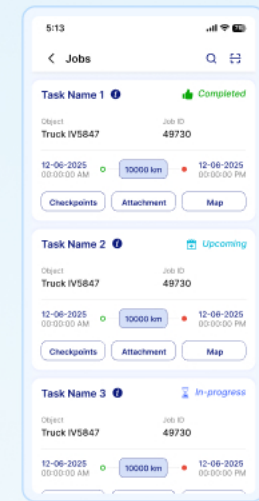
5:13

Jobs

Task Name 1
Completed

Object
Truck IV5847

Job ID
49730

12-06-2025
00:00:00 AM

10000 km

12-06-2025
00:00:00 PM

Checkpoints
Attachment
Map

Task Name 2
Upcoming

Object
Truck IV5847

Job ID
49730

12-06-2025
00:00:00 AM

10000 km

12-06-2025
00:00:00 PM

Checkpoints
Attachment
Map

Task Name 3
In-progress

Object
Truck IV5847

Job ID
49730

12-06-2025
00:00:00 AM

10000 km

12-06-2025
00:00:00 PM